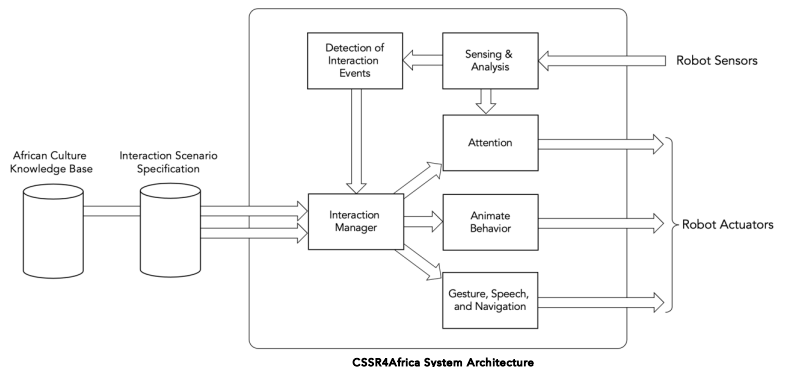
Detection of Interaction Events

Sensing & Analysis

Robot Sensors

Attention

African Culture Knowledge Base

Interaction Scenario Specification

Interaction Manager

Animate Behavior

Robot Actuators

Gesture, Speech, and Navigation

CSSR4Africa System Architecture